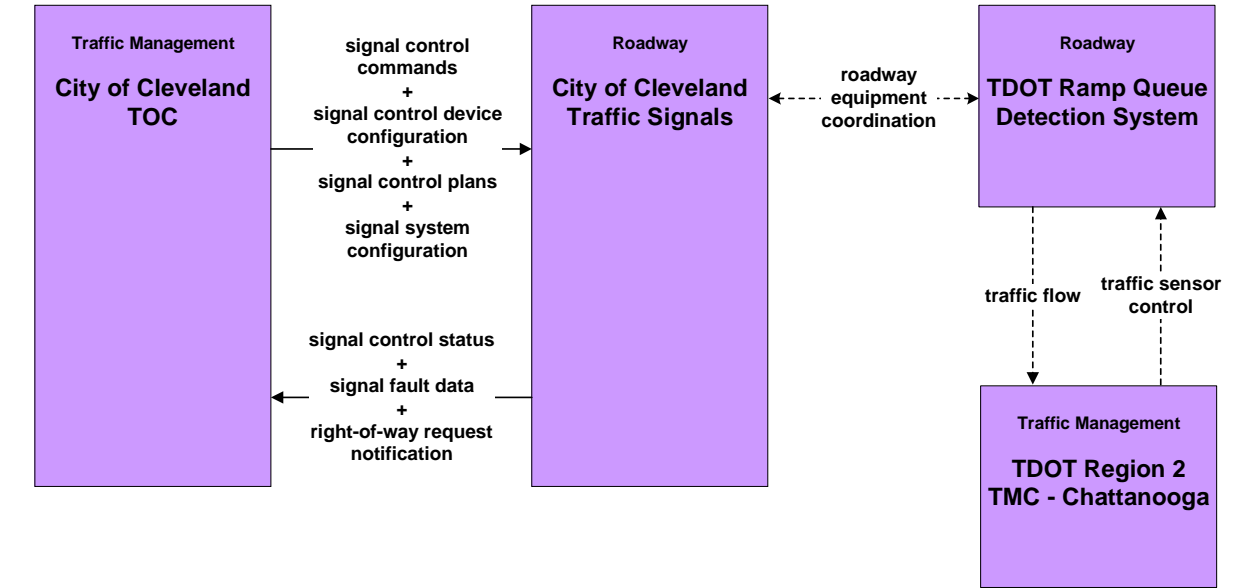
Traffic Management

City of Cleveland TOC

signal control commands
+
signal control device configuration
+
signal control plans
+
signal system configuration

signal control status
+
signal fault data
+
right-of-way request notification

Roadway

City of Cleveland Traffic Signals

roadway equipment coordination

Roadway

TDOT Ramp Queue Detection System

traffic flow

traffic sensor control

Traffic Management

TDOT Region 2 TMC - Chattanooga